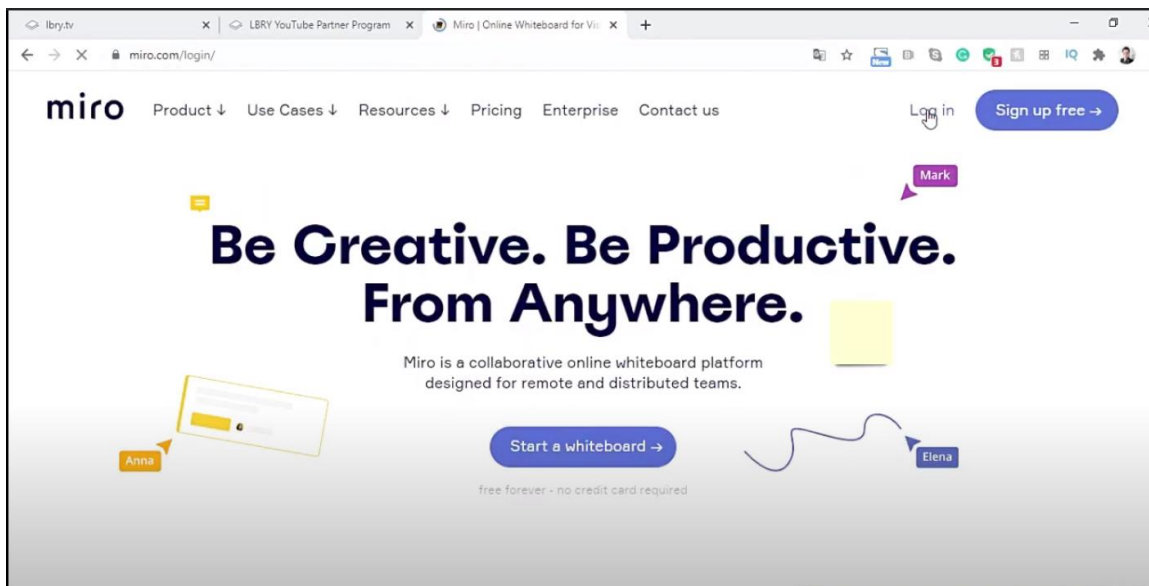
lbry.tv
LBRY YouTube Partner Program
Miro | Online Whiteboard for Vi
miro.com/login/
New
IQ

miro Product ↓ Use Cases ↓ Resources ↓ Pricing Enterprise Contact us Log in Sign up free →

Mark

Be Creative. Be Productive. From Anywhere.

Miro is a collaborative online whiteboard platform designed for remote and distributed teams.

Anna

Start a whiteboard →

Elena

free forever - no credit card required